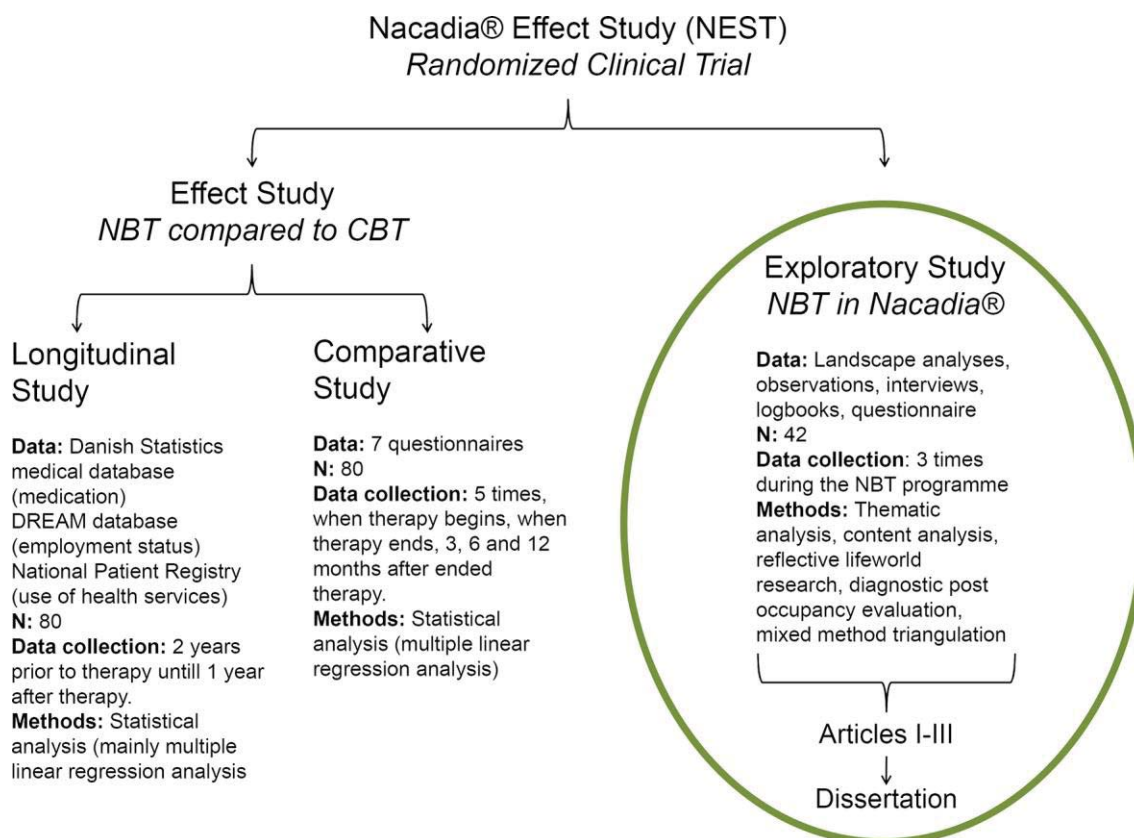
Nacadia® Effect Study (NEST)
*Randomized Clinical Trial*

Effect Study
*NBT compared to CBT*

Longitudinal Study

**Data:** Danish Statistics medical database (medication)
DREAM database (employment status)
National Patient Registry (use of health services)
**N:** 80
**Data collection:** 2 years prior to therapy untill 1 year after therapy.
**Methods:** Statistical analysis (mainly multiple linear regression analysis

Comparative Study

**Data:** 7 questionnaires
**N:** 80
**Data collection:** 5 times, when therapy begins, when therapy ends, 3, 6 and 12 months after ended therapy.
**Methods:** Statistical analysis (multiple linear regression analysis)

Exploratory Study
*NBT in Nacadia®*

**Data:** Landscape analyses, observations, interviews, logbooks, questionnaire
**N:** 42
**Data collection**: 3 times during the NBT programme
**Methods:** Thematic analysis, content analysis, reflective lifeworld research, diagnostic post occupancy evaluation, mixed method triangulation

Articles I-III

Dissertation